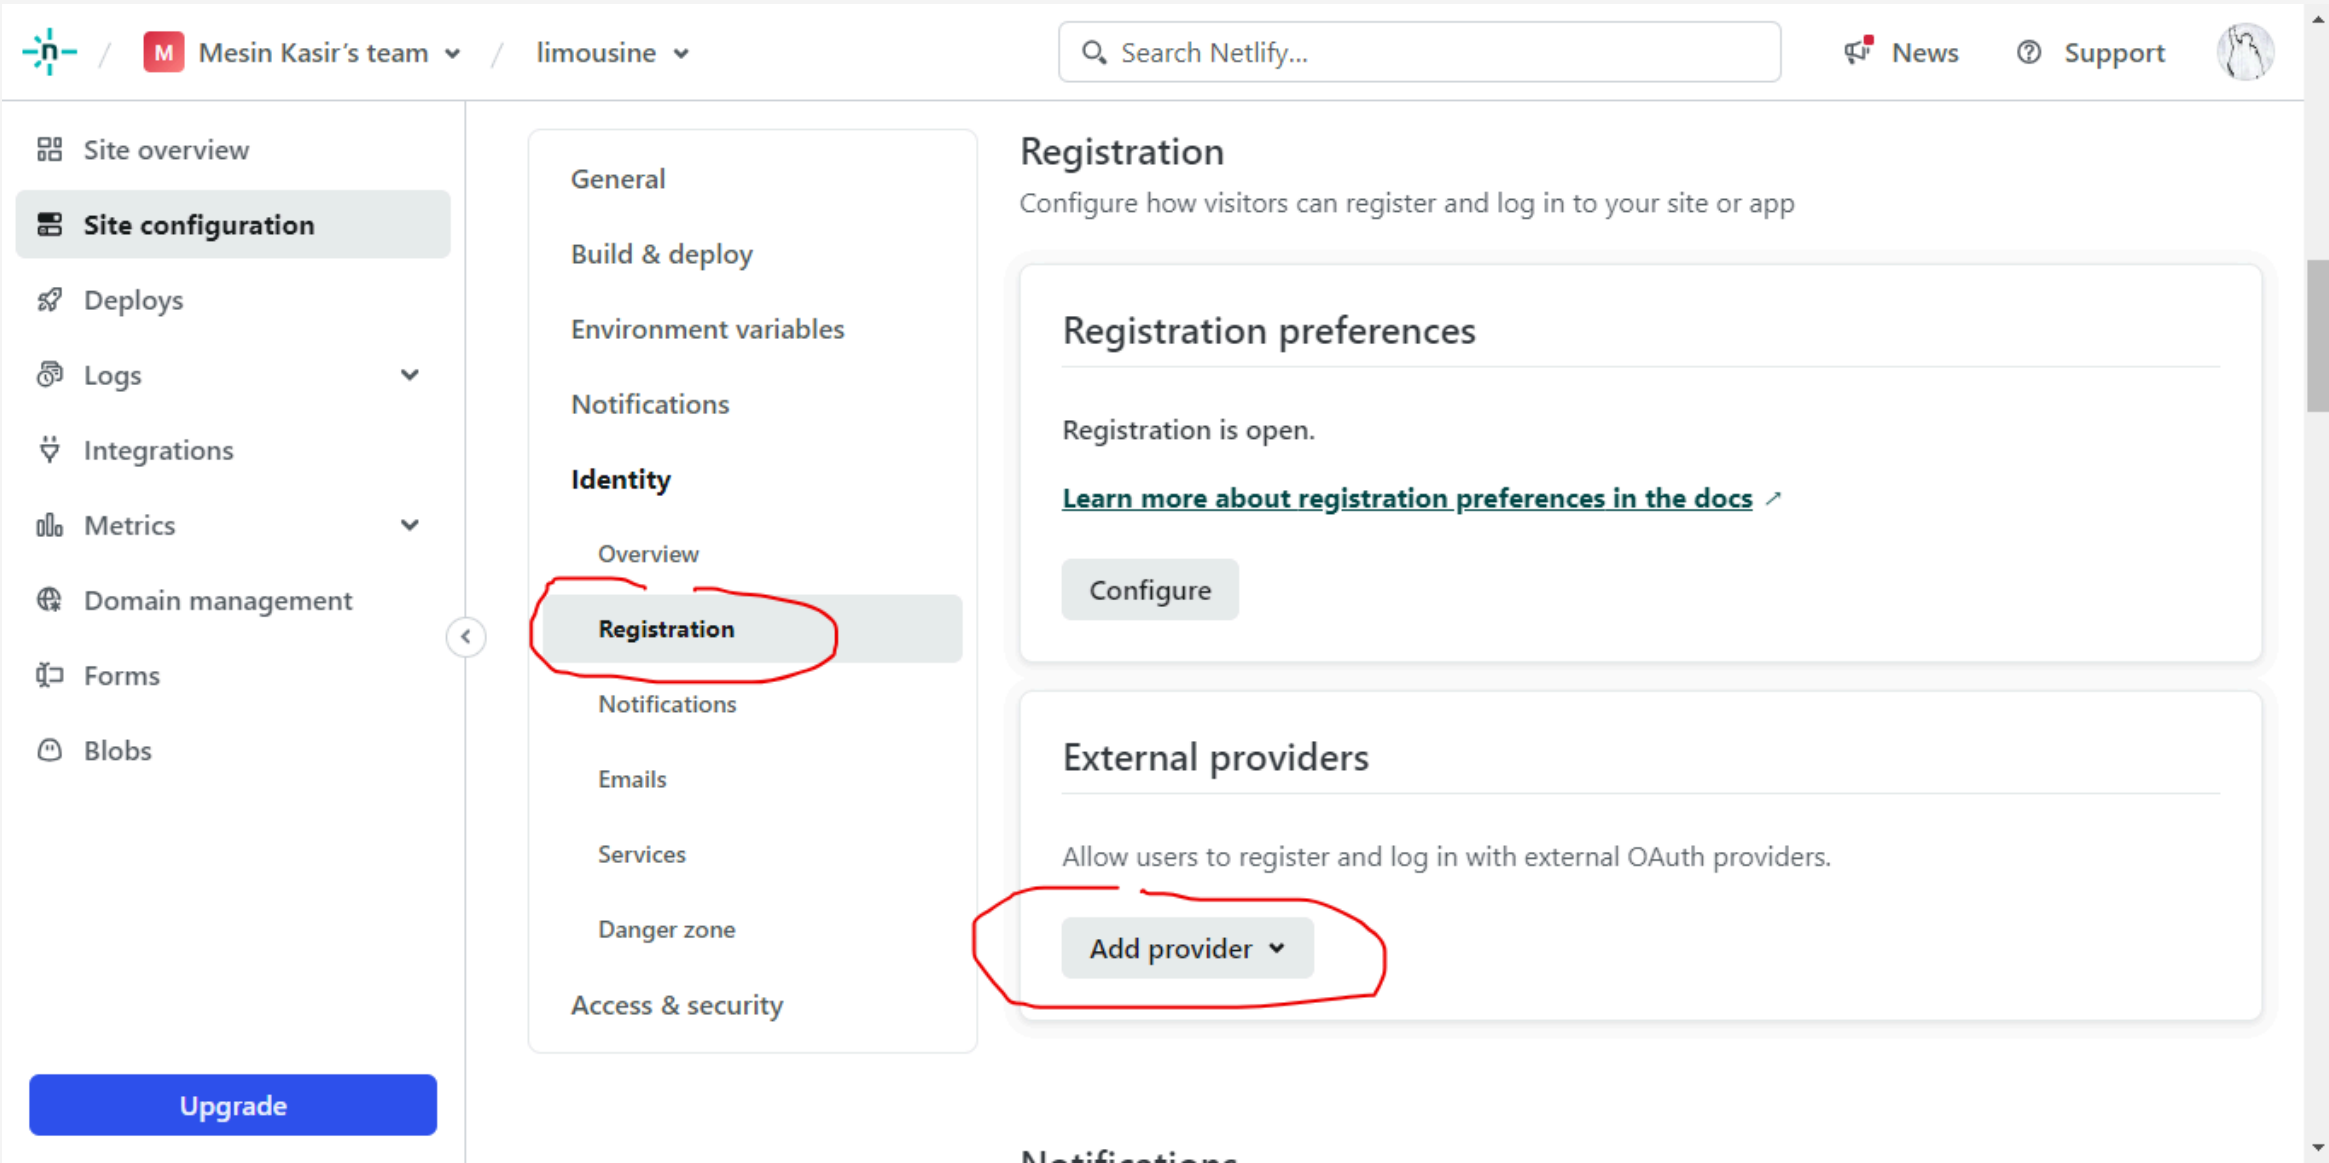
M Mesin Kasir's team / limousine

Search Netlify...

News Support

Site overview
Site configuration
Deploys
Logs
Integrations
Metrics
Domain management
Forms
Blobs

Upgrade

General
Build & deploy
Environment variables
Notifications
Identity
Overview
Registration
Notifications
Emails
Services
Danger zone
Access & security

Registration
Configure how visitors can register and log in to your site or app

Registration preferences

Registration is open.

Learn more about registration preferences in the docs ↗

Configure

External providers

Allow users to register and log in with external OAuth providers.

Add provider

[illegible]